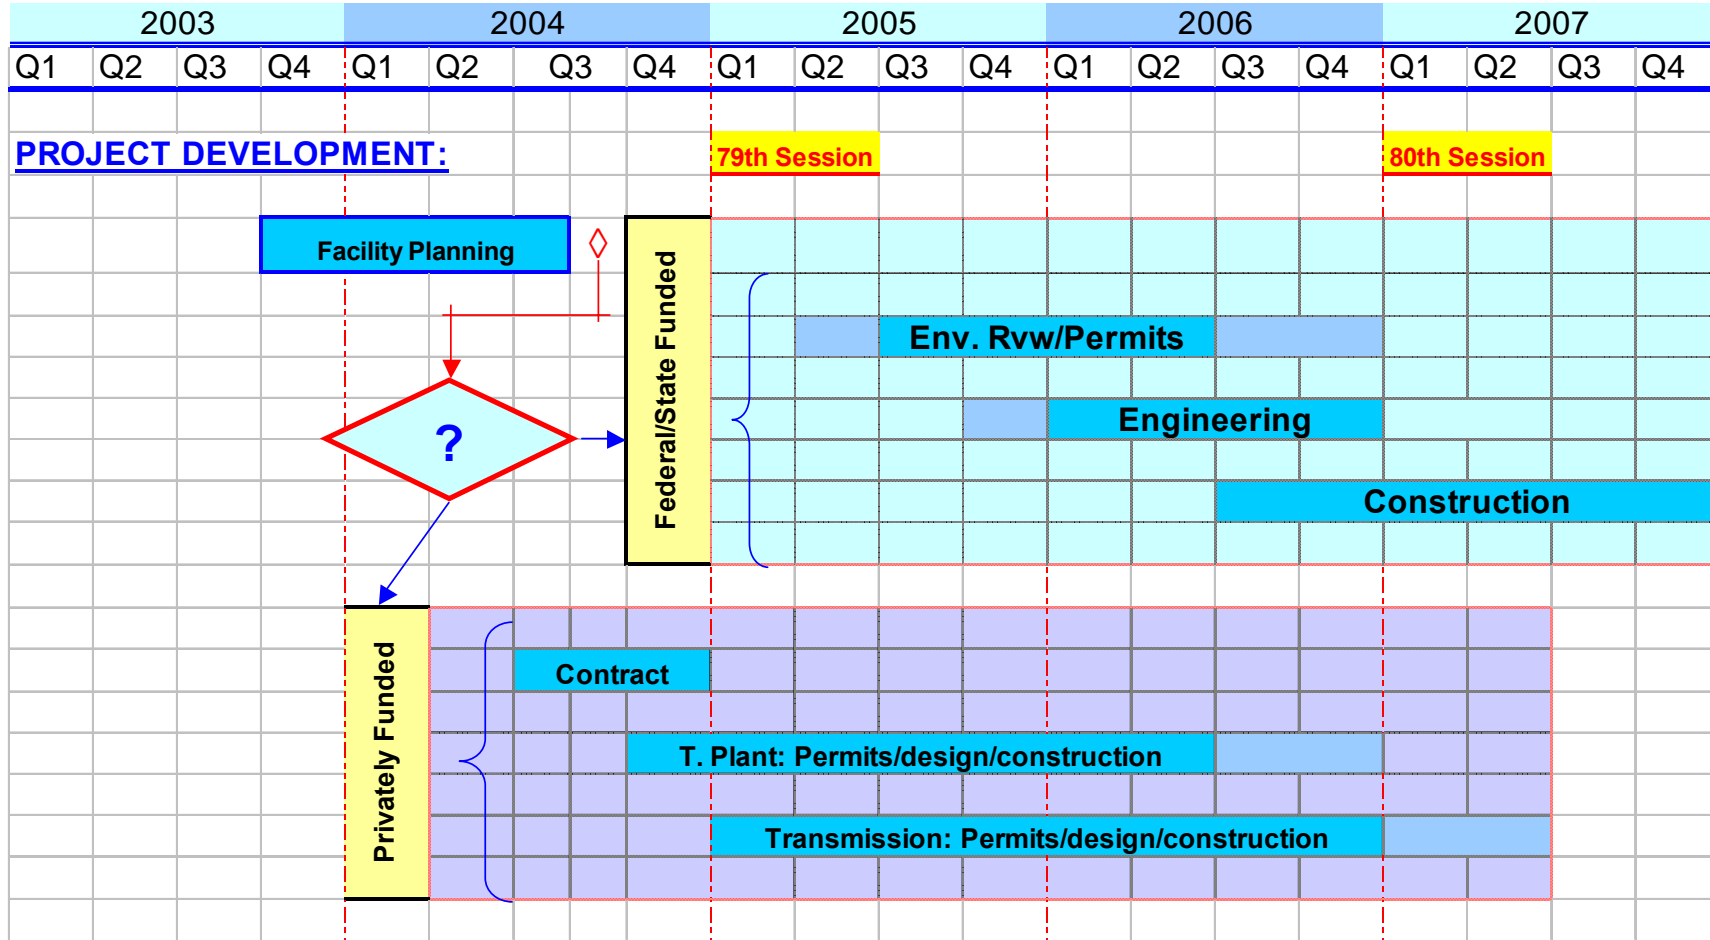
| 2003 | | | | 2004 | | | | 2005 | | | | 2006 | | | | 2007 | | | |
|---|---|---|---|---|---|---|---|---|---|---|---|---|---|---|---|---|---|---|---|
| Q1 | Q2 | Q3 | Q4 | Q1 | Q2 | Q3 | Q4 | Q1 | Q2 | Q3 | Q4 | Q1 | Q2 | Q3 | Q4 | Q1 | Q2 | Q3 | Q4 |

PROJECT DEVELOPMENT:

79th Session

80th Session

Facility Planning

?

Federal/State Funded

Env. Rvw/Permits

Engineering

Construction

Privately Funded

Contract

T. Plant: Permits/design/construction

Transmission: Permits/design/construction